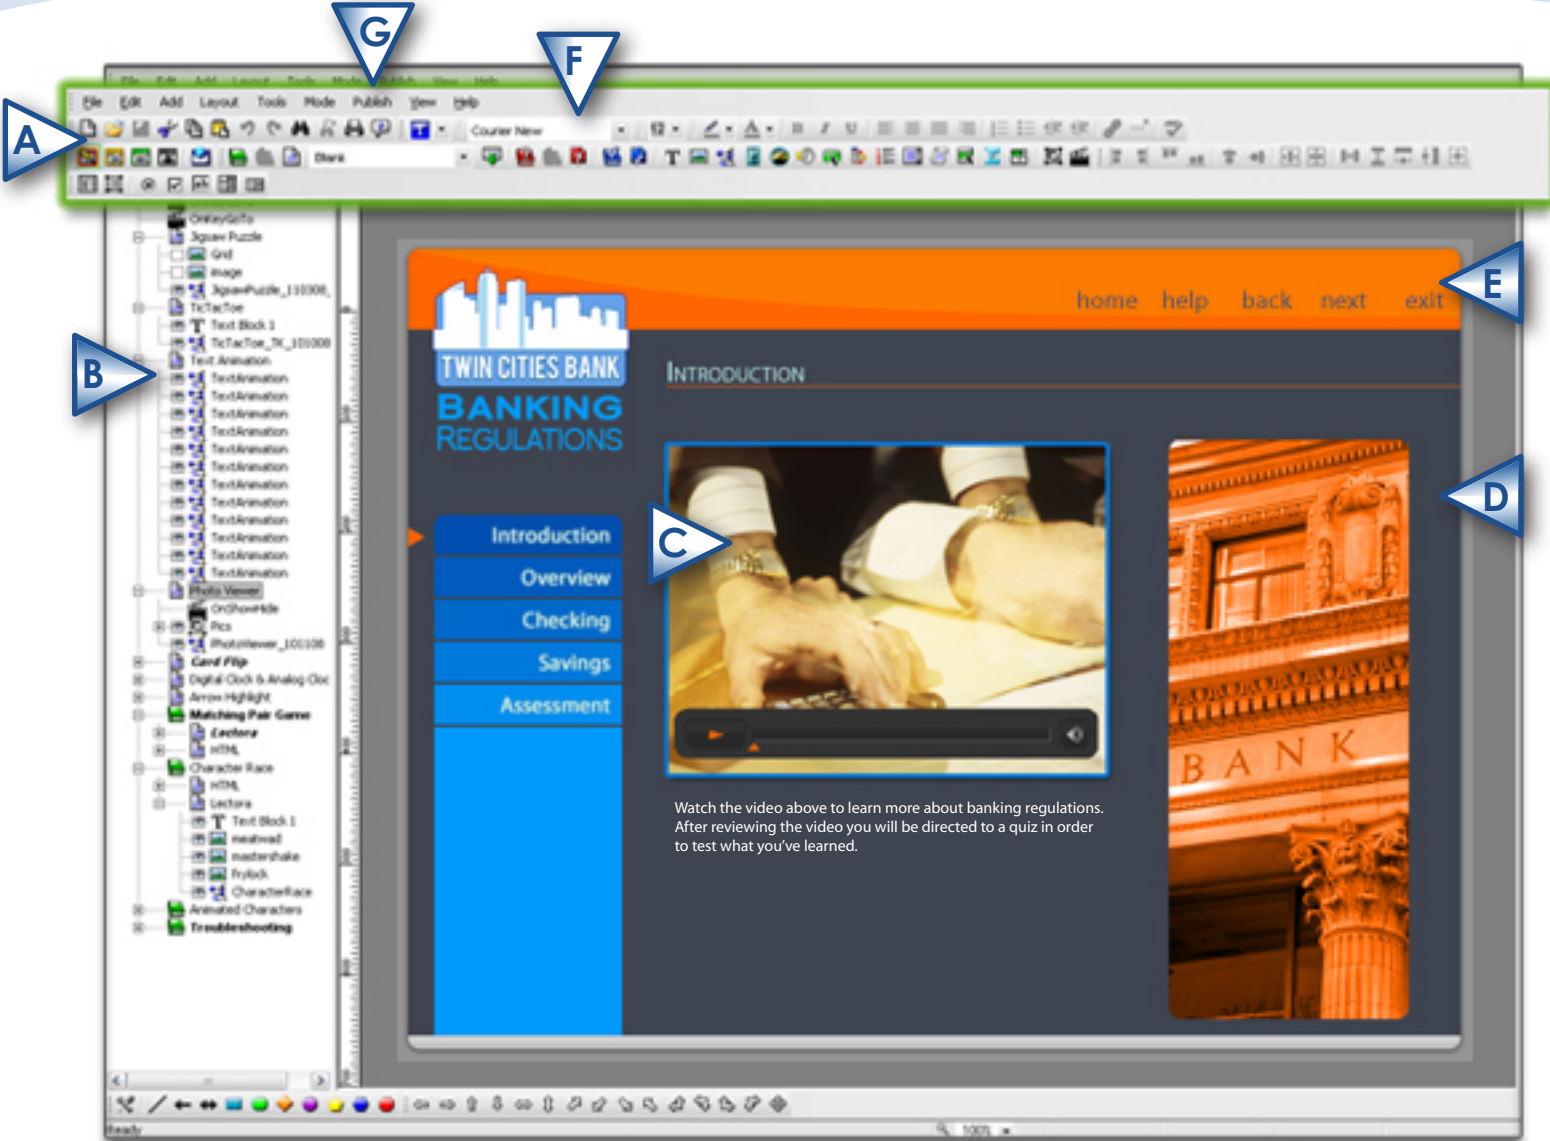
G

F

A

File Edit Add Layout Tools Mode Publish View Help

Courier New

Blank

B

OnKeyGoTo
Jigsaw Puzzle
Grid
image
JigsawPuzzle_110308
TicTacToe
Text Block 1
TicTacToe_TX_101008
Text Animation
TextAnimation
TextAnimation
TextAnimation
TextAnimation
TextAnimation
TextAnimation
TextAnimation
TextAnimation
TextAnimation
TextAnimation
TextAnimation
TextAnimation
Photo Viewer
OnShowHide
Pics
PhotoViewer_101108
Card Flip
Digital Clock & Analog Cloc
Arrow Highlight
Matching Pair Game
Lectora
HTML
Character Race
HTML
Lectora
Text Block 1
meatwad
mastershake
Frylock
CharacterRace
Animated Characters
Troubleshooting

home help back next exit

E

TWIN CITIES BANK
BANKING
REGULATIONS

INTRODUCTION

Introduction
Overview
Checking
Savings
Assessment

C

D

BANK

Watch the video above to learn more about banking regulations. After reviewing the video you will be directed to a quiz in order to test what you've learned.

Ready

100%